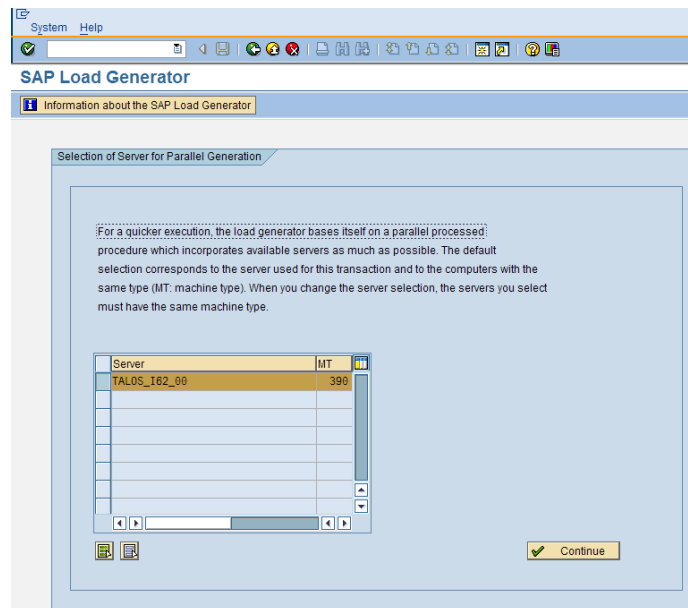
System Help

SAP Load Generator

Information about the SAP Load Generator

Selection of Server for Parallel Generation

For a quicker execution, the load generator bases itself on a parallel processed procedure which incorporates available servers as much as possible. The default selection corresponds to the server used for this transaction and to the computers with the same type (MT: machine type). When you change the server selection, the servers you select must have the same machine type.

| Server | MT |
|---|---|
| TALOS_I62_00 | 390 |

Continue